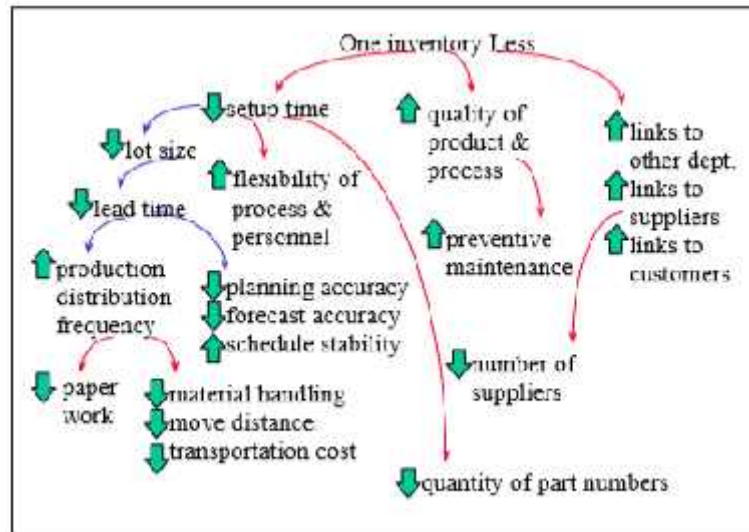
One inventory Less

setup time

lot size

lead time

production distribution frequency

paper work

material handling

move distance

transportation cost

flexibility of process & personnel

planning accuracy

forecast accuracy

schedule stability

quality of product & process

preventive maintenance

number of suppliers

quantity of part numbers

links to other dept.

links to suppliers

links to customers